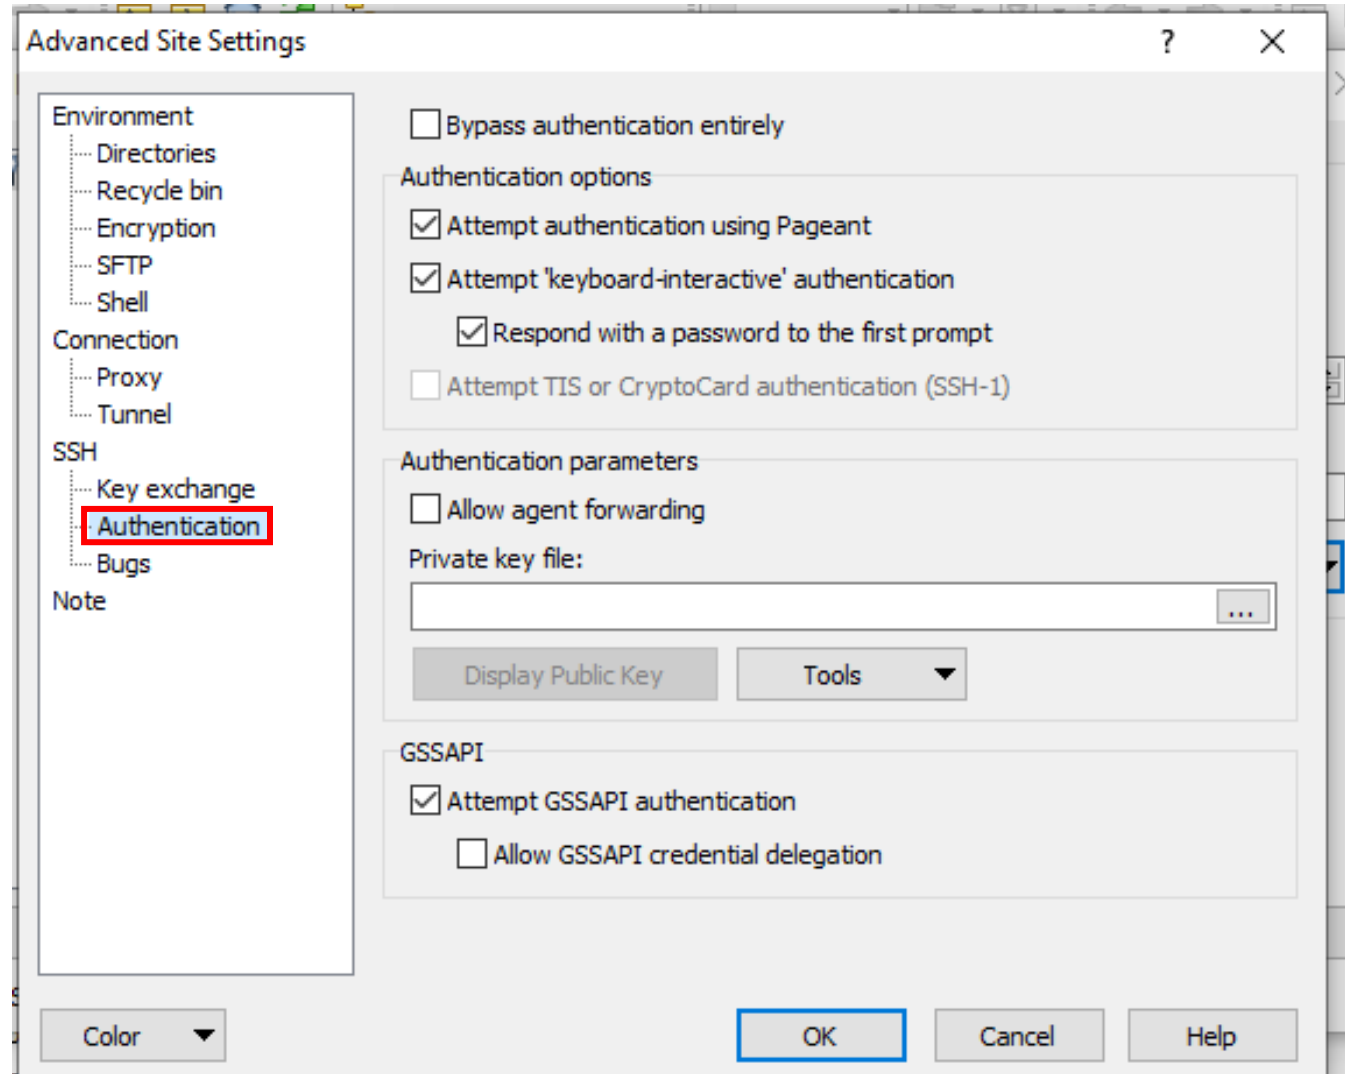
Advanced Site Settings
?
×

Environment
Directories
Recycle bin
Encryption
SFTP
Shell
Connection
Proxy
Tunnel
SSH
Key exchange
Authentication
Bugs
Note

Bypass authentication entirely

Authentication options
Attempt authentication using Pageant
Attempt 'keyboard-interactive' authentication
Respond with a password to the first prompt
Attempt TIS or CryptoCard authentication (SSH-1)

Authentication parameters
Allow agent forwarding
Private key file:
...
Display Public Key
Tools

GSSAPI
Attempt GSSAPI authentication
Allow GSSAPI credential delegation

Color
OK
Cancel
Help